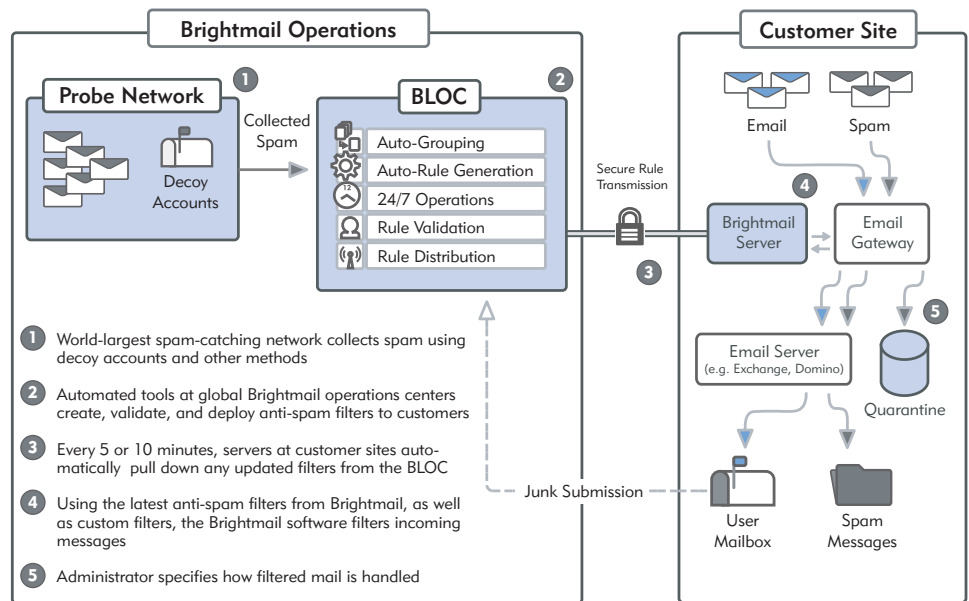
Brightmail Operations

1

Probe Network

Decoy Accounts

Collected Spam

2

BLOC

Auto-Grouping

Auto-Rule Generation

12

24/7 Operations

Rule Validation

Rule Distribution

Secure Rule Transmission

3

Customer Site

Email

Spam

4

Brightmail Server

Email Gateway

5

Email Server
(e.g. Exchange, Domino)

Quarantine

Junk Submission

User Mailbox

Spam Messages

1 World-largest spam-catching network collects spam using decoy accounts and other methods

2 Automated tools at global Brightmail operations centers create, validate, and deploy anti-spam filters to customers

3 Every 5 or 10 minutes, servers at customer sites automatically pull down any updated filters from the BLOC

4 Using the latest anti-spam filters from Brightmail, as well as custom filters, the Brightmail software filters incoming messages

5 Administrator specifies how filtered mail is handled